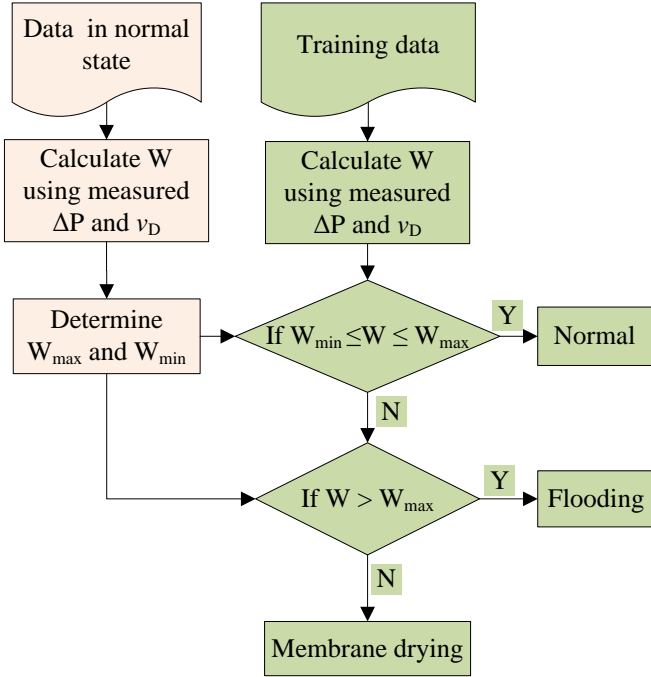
Data in normal state

Training data

Calculate W using measured $\Delta$P and $v_D$

Calculate W using measured $\Delta$P and $v_D$

Determine $W_{max}$ and $W_{min}$

If $W_{min} \leq W \leq W_{max}$

Y

Normal

N

If $W > W_{max}$

Y

Flooding

N

Membrane drying